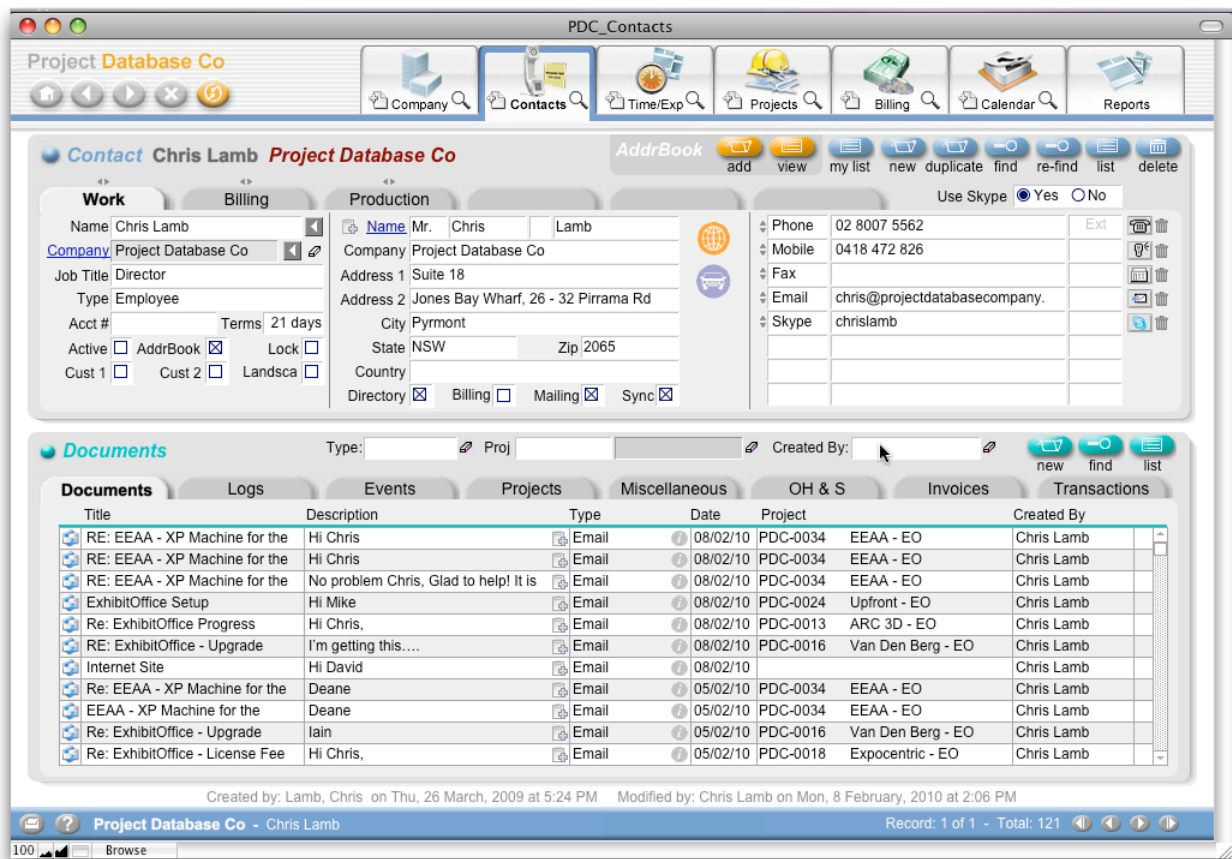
PDC_Contacts

Project Database Co

Company | Contacts | Time/Exp | Projects | Billing | Calendar | Reports

Contact Chris Lamb Project Database Co

AddrBook add view my list new duplicate find re-find list delete

Work | Billing | Production

Use Skype Yes No

Name Chris Lamb
Company Project Database Co
Job Title Director
Type Employee
Acct # Terms 21 days
Active AddrBook Lock
Cust 1 Cust 2 Landsca

Name Mr. Chris Lamb
Company Project Database Co
Address 1 Suite 18
Address 2 Jones Bay Wharf, 26 - 32 Pirrama Rd
City Pyrmont
State NSW Zip 2065
Country
Directory Billing Mailing Sync

Phone 02 8007 5562 Ext
Mobile 0418 472 826
Fax
Email chris@projectdatabasecompany.
Skype chrislamb

Documents Type: Proj Created By: new find list

Documents | Logs | Events | Projects | Miscellaneous | OH & S | Invoices | Transactions

| Title | Description | Type | Date | Project | | Created By |
|---|---|---|---|---|---|---|
| RE: EEAA - XP Machine for the | Hi Chris | Email | 08/02/10 | PDC-0034 | EEAA - EO | Chris Lamb |
| RE: EEAA - XP Machine for the | Hi Chris | Email | 08/02/10 | PDC-0034 | EEAA - EO | Chris Lamb |
| RE: EEAA - XP Machine for the | No problem Chris, Glad to help! It is | Email | 08/02/10 | PDC-0034 | EEAA - EO | Chris Lamb |
| ExhibitOffice Setup | Hi Mike | Email | 08/02/10 | PDC-0024 | Upfront - EO | Chris Lamb |
| Re: ExhibitOffice Progress | Hi Chris, | Email | 08/02/10 | PDC-0013 | ARC 3D - EO | Chris Lamb |
| Re: ExhibitOffice - Upgrade | I'm getting this.... | Email | 08/02/10 | PDC-0016 | Van Den Berg - EO | Chris Lamb |
| Internet Site | Hi David | Email | 08/02/10 | | | Chris Lamb |
| Re: EEAA - XP Machine for the | Deane | Email | 05/02/10 | PDC-0034 | EEAA - EO | Chris Lamb |
| EEAA - XP Machine for the | Deane | Email | 05/02/10 | PDC-0034 | EEAA - EO | Chris Lamb |
| Re: ExhibitOffice - Upgrade | Iain | Email | 05/02/10 | PDC-0016 | Van Den Berg - EO | Chris Lamb |
| Re: ExhibitOffice - License Fee | Hi Chris, | Email | 05/02/10 | PDC-0018 | Expocentric - EO | Chris Lamb |

Created by: Lamb, Chris on Thu, 26 March, 2009 at 5:24 PM Modified by: Chris Lamb on Mon, 8 February, 2010 at 2:06 PM

Project Database Co - Chris Lamb Record: 1 of 1 - Total: 121

100 Browse